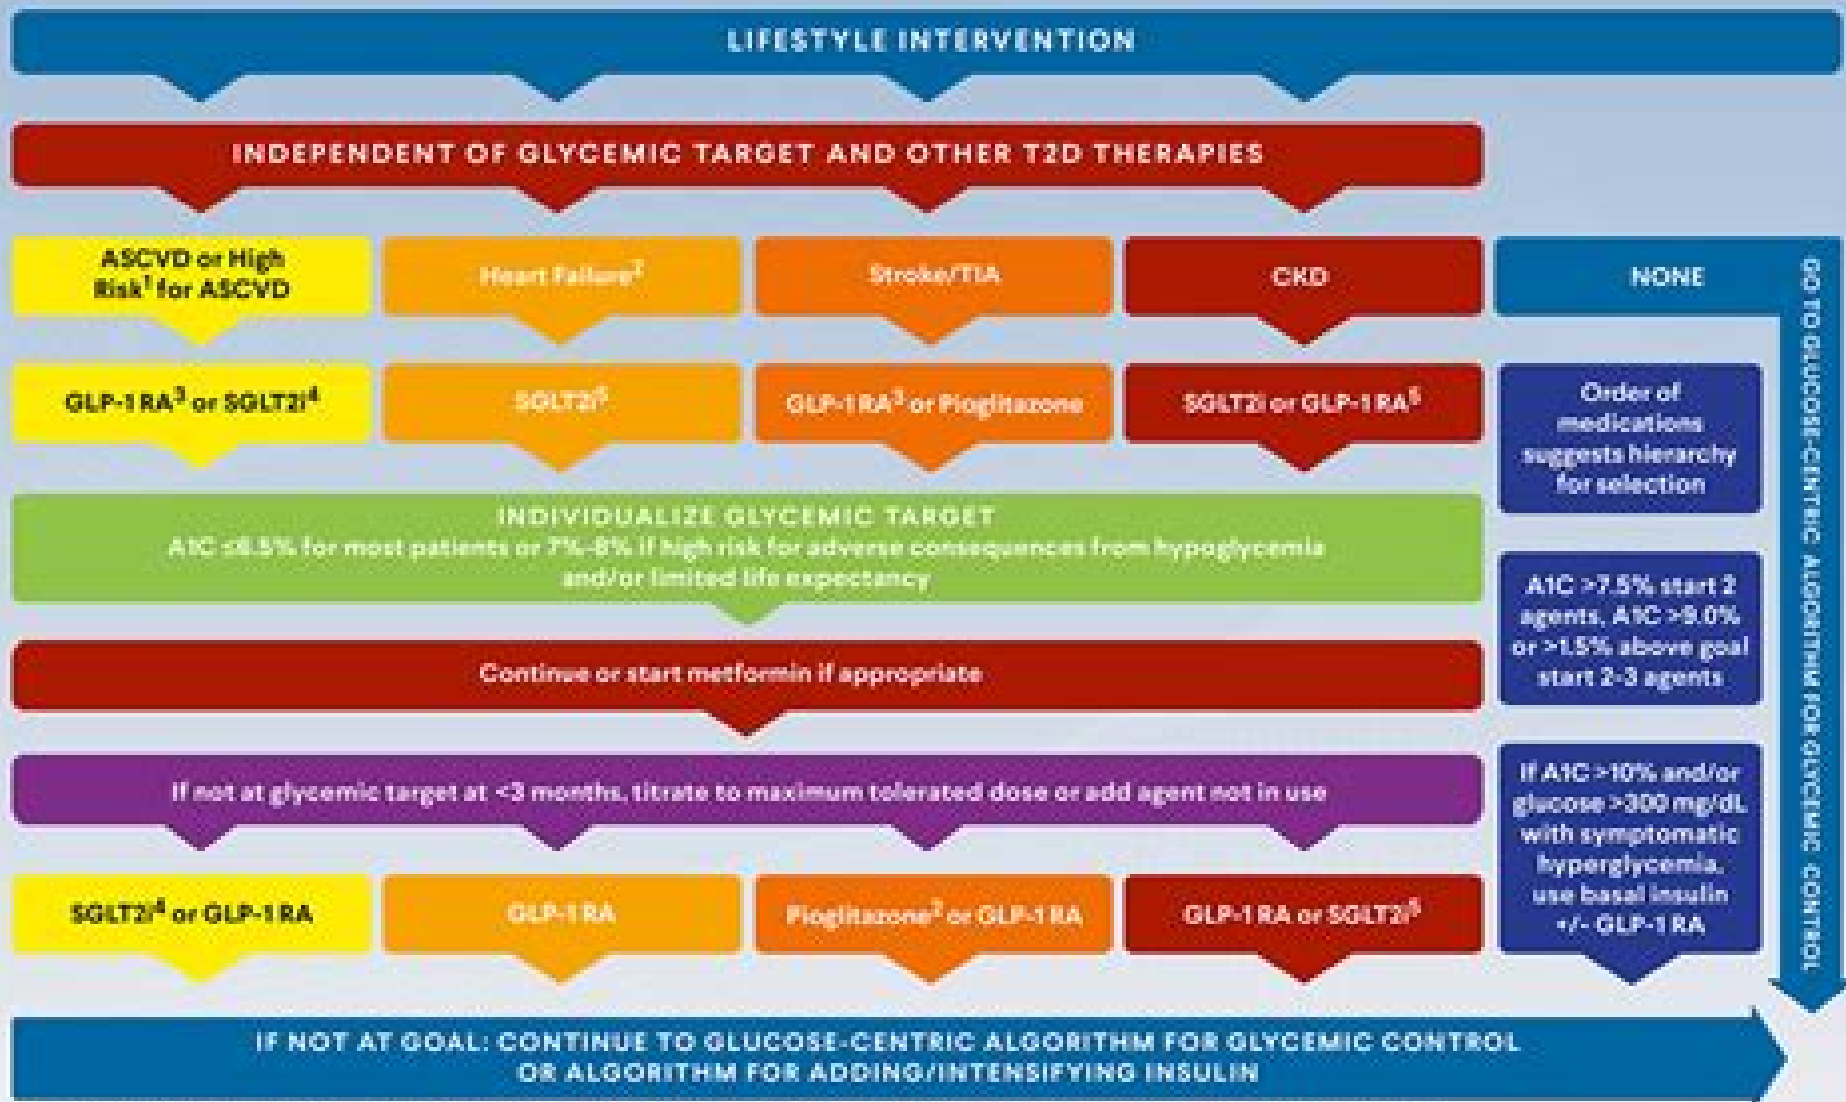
LIFESTYLE INTERVENTION

INDEPENDENT OF GLYCEMIC TARGET AND OTHER T2D THERAPIES

ASCVD or High Risk$^1$ for ASCVD

Heart Failure$^2$

Stroke/TIA

CKD

NONE

GLP-1 RA$^3$ or SGLT2i$^4$

SGLT2i$^5$

GLP-1 RA$^3$ or Pioglitazone

SGLT2i or GLP-1 RA$^5$

Order of medications suggests hierarchy for selection

INDIVIDUALIZE GLYCEMIC TARGET
A1C ≤6.5% for most patients or 7%-8% if high risk for adverse consequences from hypoglycemia and/or limited life expectancy

A1C >7.5% start 2 agents, A1C >9.0% or >1.5% above goal start 2-3 agents

Continue or start metformin if appropriate

If not at glycemic target at <3 months, titrate to maximum tolerated dose or add agent not in use

If A1C >10% and/or glucose >300 mg/dL with symptomatic hyperglycemia, use basal insulin +/- GLP-1 RA

SGLT2i$^4$ or GLP-1 RA

GLP-1 RA

Pioglitazone$^2$ or GLP-1 RA

GLP-1 RA or SGLT2i$^5$

GO TO GLUCOSE-CENTRIC ALGORITHM FOR GLYCEMIC CONTROL

IF NOT AT GOAL: CONTINUE TO GLUCOSE-CENTRIC ALGORITHM FOR GLYCEMIC CONTROL OR ALGORITHM FOR ADDING/INTENSIFYING INSULIN